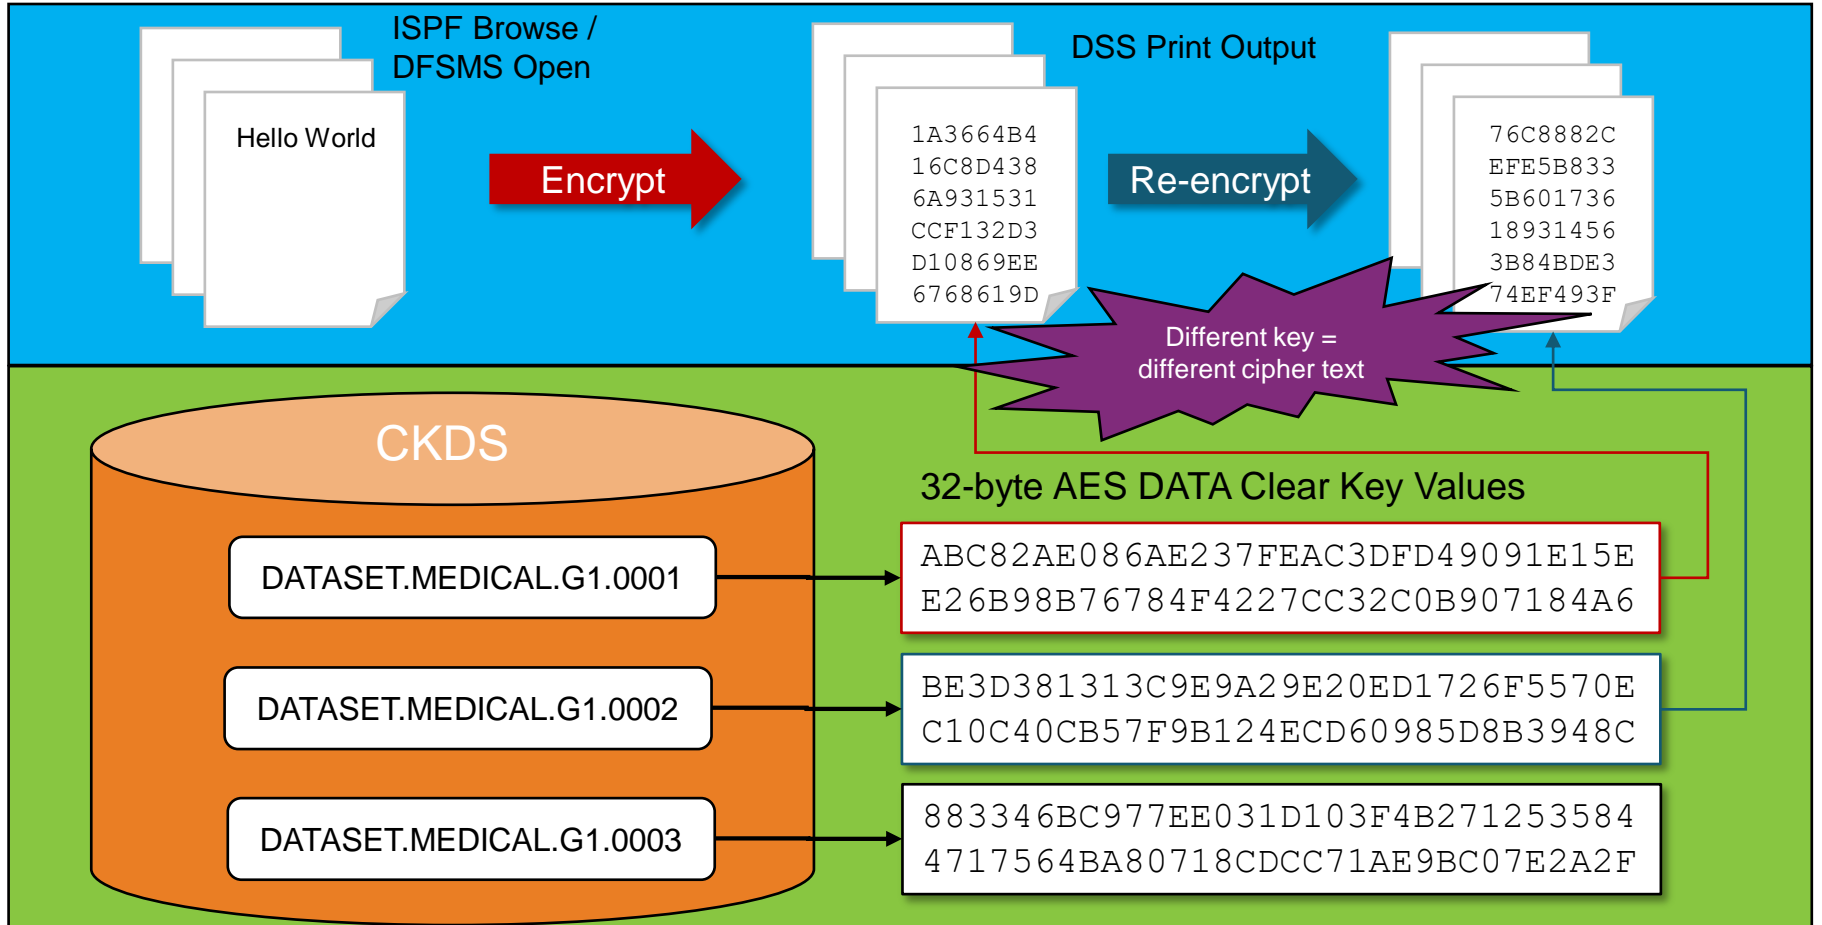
ISPF Browse / DFSMS Open

Hello World

Encrypt

DSS Print Output

1A3664B4
16C8D438
6A931531
CCF132D3
D10869EE
6768619D

Re-encrypt

76C8882C
EFE5B833
5B601736
18931456
3B84BDE3
74EF493F

Different key = different cipher text

CKDS

DATASET.MEDICAL.G1.0001

DATASET.MEDICAL.G1.0002

DATASET.MEDICAL.G1.0003

32-byte AES DATA Clear Key Values

ABC82AE086AE237FEAC3DFD49091E15E
E26B98B76784F4227CC32C0B907184A6

BE3D381313C9E9A29E20ED1726F5570E
C10C40CB57F9B124ECD60985D8B3948C

883346BC977EE031D103F4B271253584
4717564BA80718CDCC71AE9BC07E2A2F